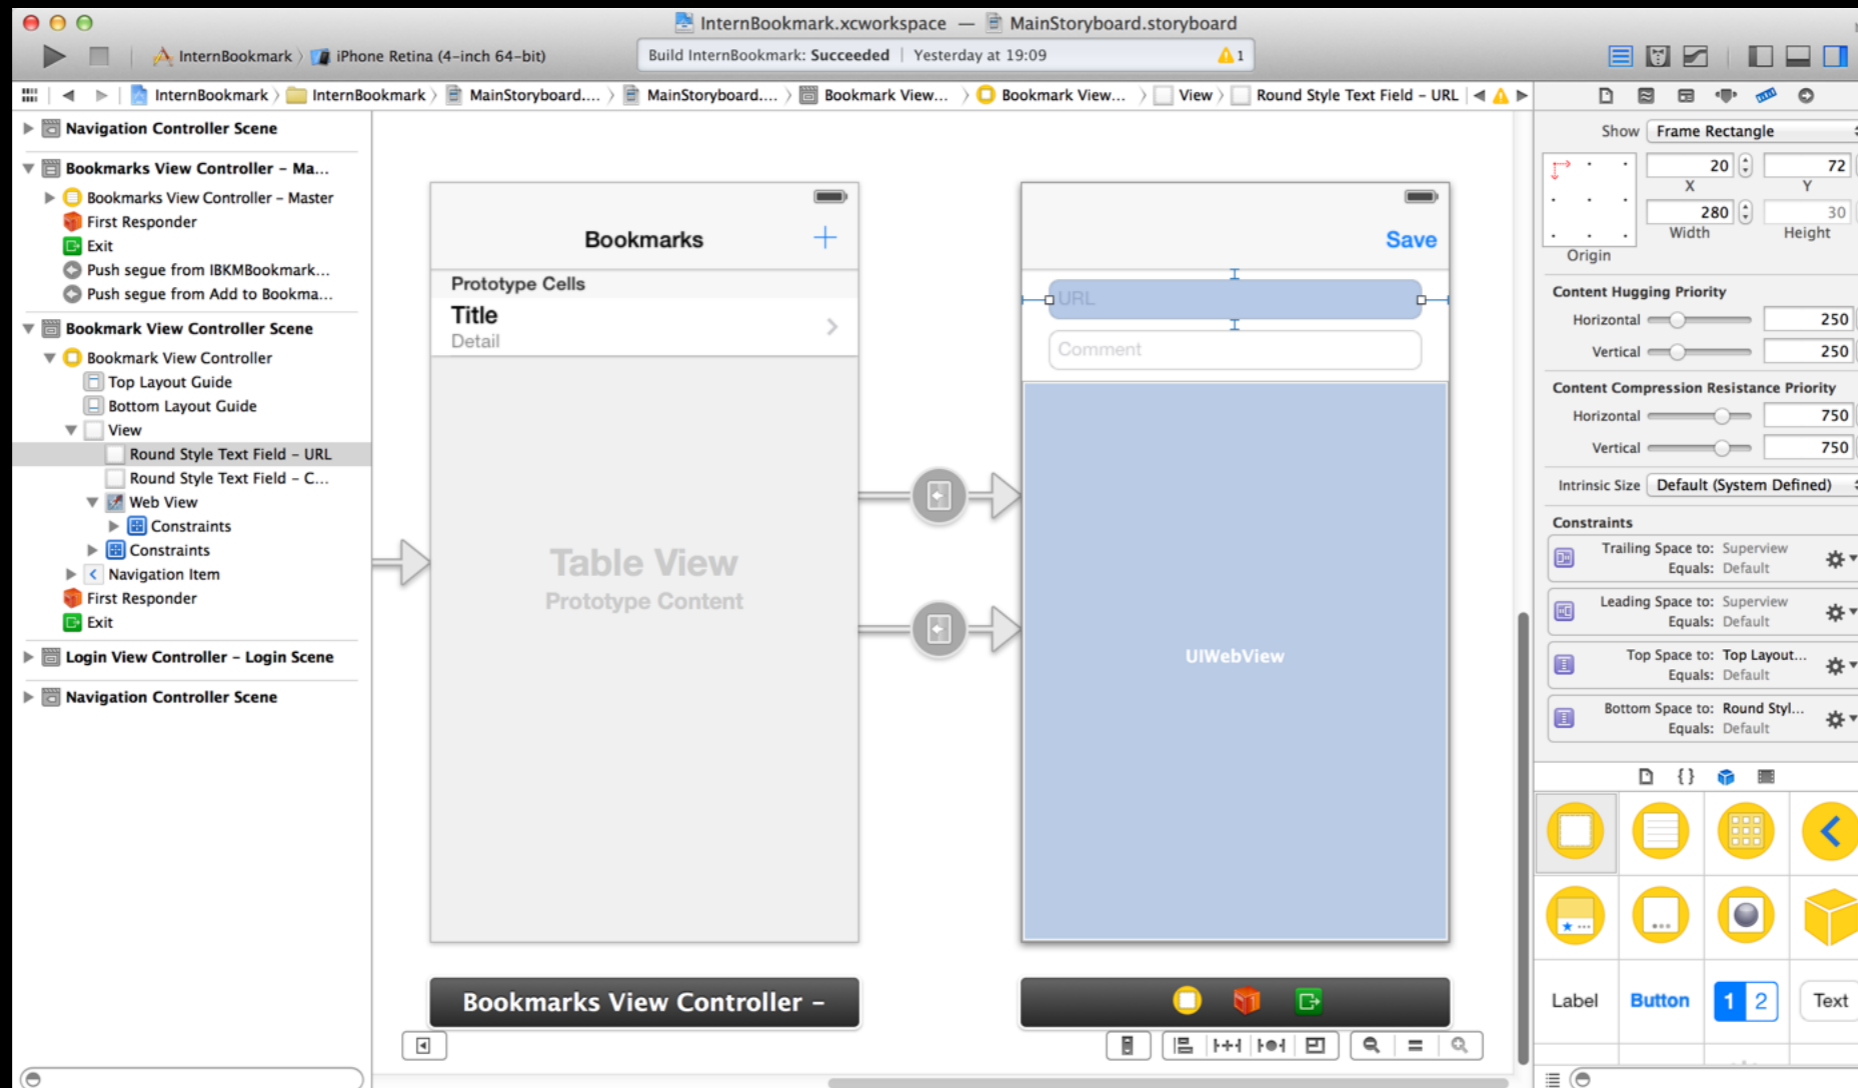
InternBookmark.xcworkspace — MainStoryboard.storyboard

InternBookmark 〉 iPhone Retina (4-inch 64-bit)

Build InternBookmark: Succeeded | Yesterday at 19:09 ⚠1

InternBookmark 〉 InternBookmark 〉 MainStoryboard.... 〉 MainStoryboard.... 〉 Bookmark View... 〉 Bookmark View... 〉 View 〉 Round Style Text Field – URL

Navigation Controller Scene
Bookmarks View Controller – Ma...
Bookmarks View Controller – Master
First Responder
Exit
Push segue from IBKMBookmark...
Push segue from Add to Bookma...
Bookmark View Controller Scene
Bookmark View Controller
Top Layout Guide
Bottom Layout Guide
View
Round Style Text Field – URL
Round Style Text Field – C...
Web View
Constraints
Constraints
Navigation Item
First Responder
Exit
Login View Controller – Login Scene
Navigation Controller Scene

Bookmarks
+
Prototype Cells
Title
Detail
Table View
Prototype Content

Save
URL
Comment
UIWebView

Bookmarks View Controller –

Show Frame Rectangle
20 X
72 Y
280 Width
30 Height
Origin

Content Hugging Priority
Horizontal 250
Vertical 250

Content Compression Resistance Priority
Horizontal 750
Vertical 750

Intrinsic Size Default (System Defined)

Constraints
Trailing Space to: Superview
Equals: Default
Leading Space to: Superview
Equals: Default
Top Space to: Top Layout...
Equals: Default
Bottom Space to: Round Styl...
Equals: Default

Label Button 1 2 Text